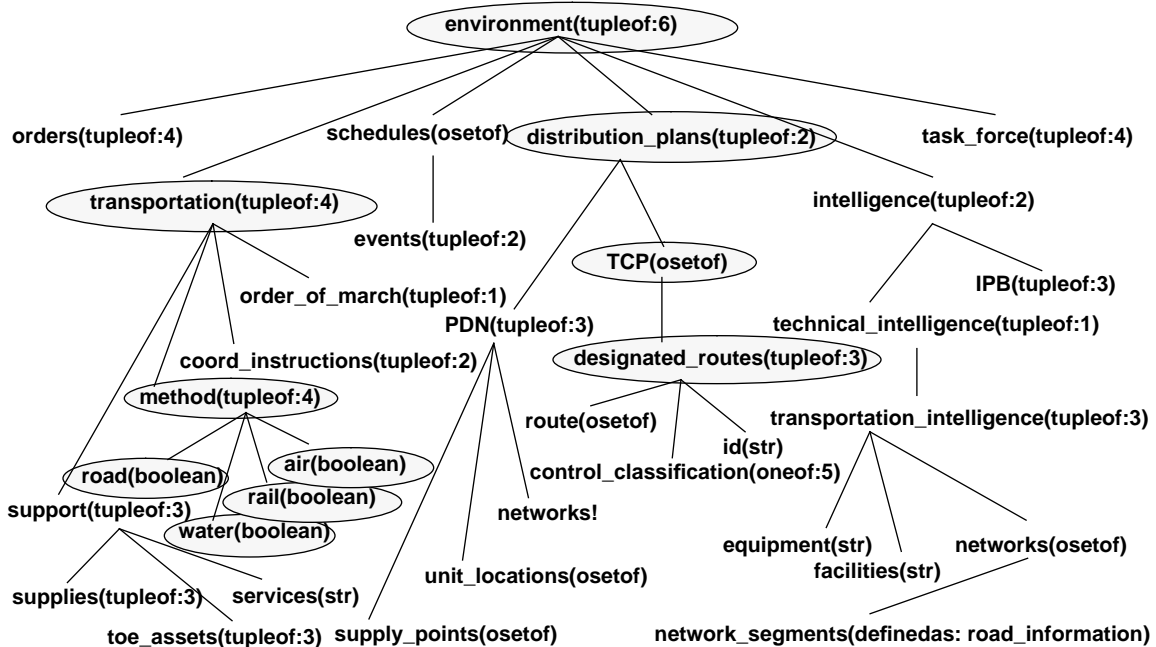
environment(tupleof:6)

orders(tupleof:4)

schedules(osetof)

distribution_plans(tupleof:2)

task_force(tupleof:4)

transportation(tupleof:4)

events(tupleof:2)

intelligence(tupleof:2)

TCP(osetof)

IPB(tupleof:3)

order_of_march(tupleof:1)

PDN(tupleof:3)

technical_intelligence(tupleof:1)

coord_instructions(tupleof:2)

designated_routes(tupleof:3)

method(tupleof:4)

route(osetof)

id(str)

transportation_intelligence(tupleof:3)

control_classification(oneof:5)

air(boolean)

road(boolean)

rail(boolean)

support(tupleof:3)

networks!

water(boolean)

equipment(str)

networks(osetof)

facilities(str)

unit_locations(osetof)

supplies(tupleof:3)

services(str)

toe_assets(tupleof:3)

supply_points(osetof)

network_segments(definedas: road_information)